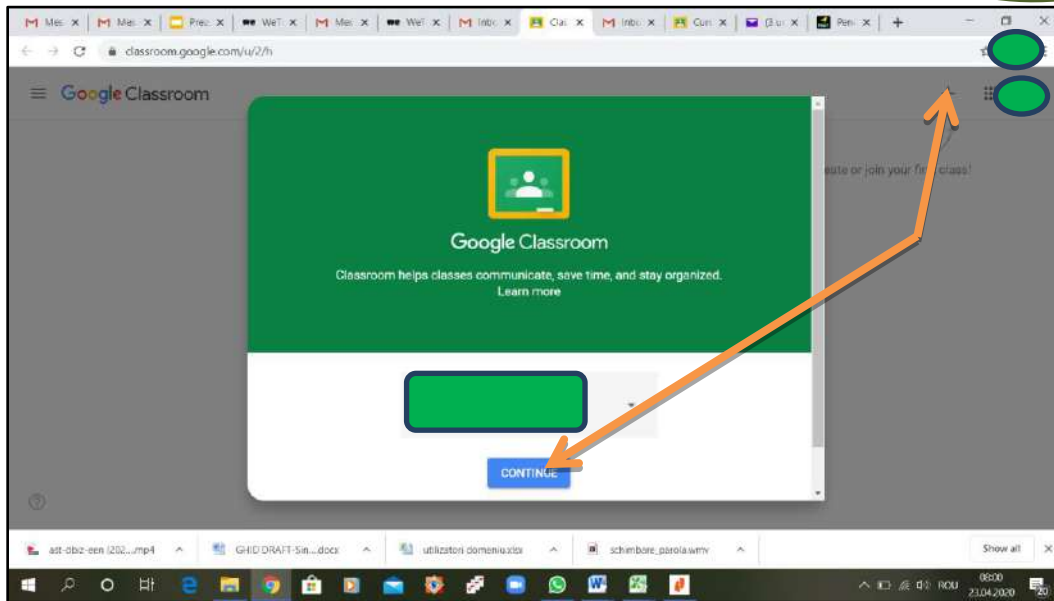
Mes x | Mes x | Prez x | WeT x | Mes x | WeT x | Inbo x | Clas x | Inbo x | Curs x | (3 un x | Pen x | +

classroom.google.com/u/2/h

Google Classroom

eate or join your first class!

Google Classroom

Classroom helps classes communicate, save time, and stay organized. Learn more

CONTINUE

ast-obiz-een (202....mp4

GHID DRAFT-Sin....docx

utilizatori domeniu.xlsx

schimbare_parola.wmv

Show all

ROU 08:00 23.04.2020 20